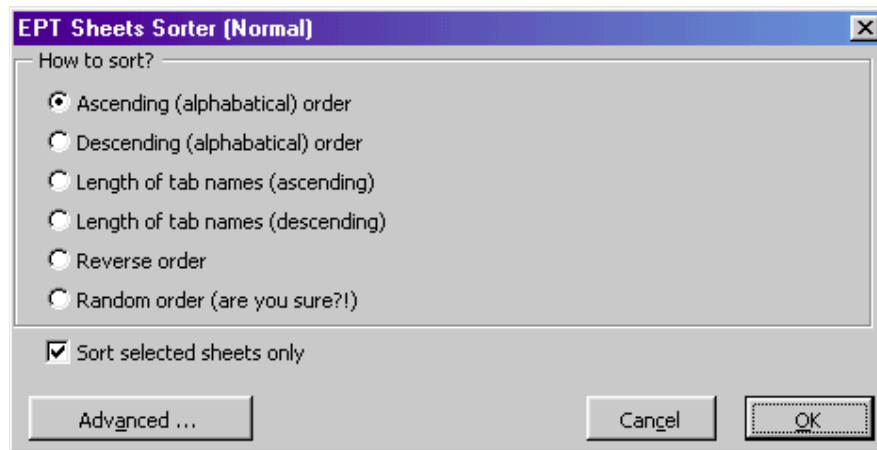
EPT Sheets Sorter (Normal)

How to sort?

Ascending (alphabatical) order

Descending (alphabatical) order

Length of tab names (ascending)

Length of tab names (descending)

Reverse order

Random order (are you sure?!)

Sort selected sheets only

Advanced ...

Cancel

OK